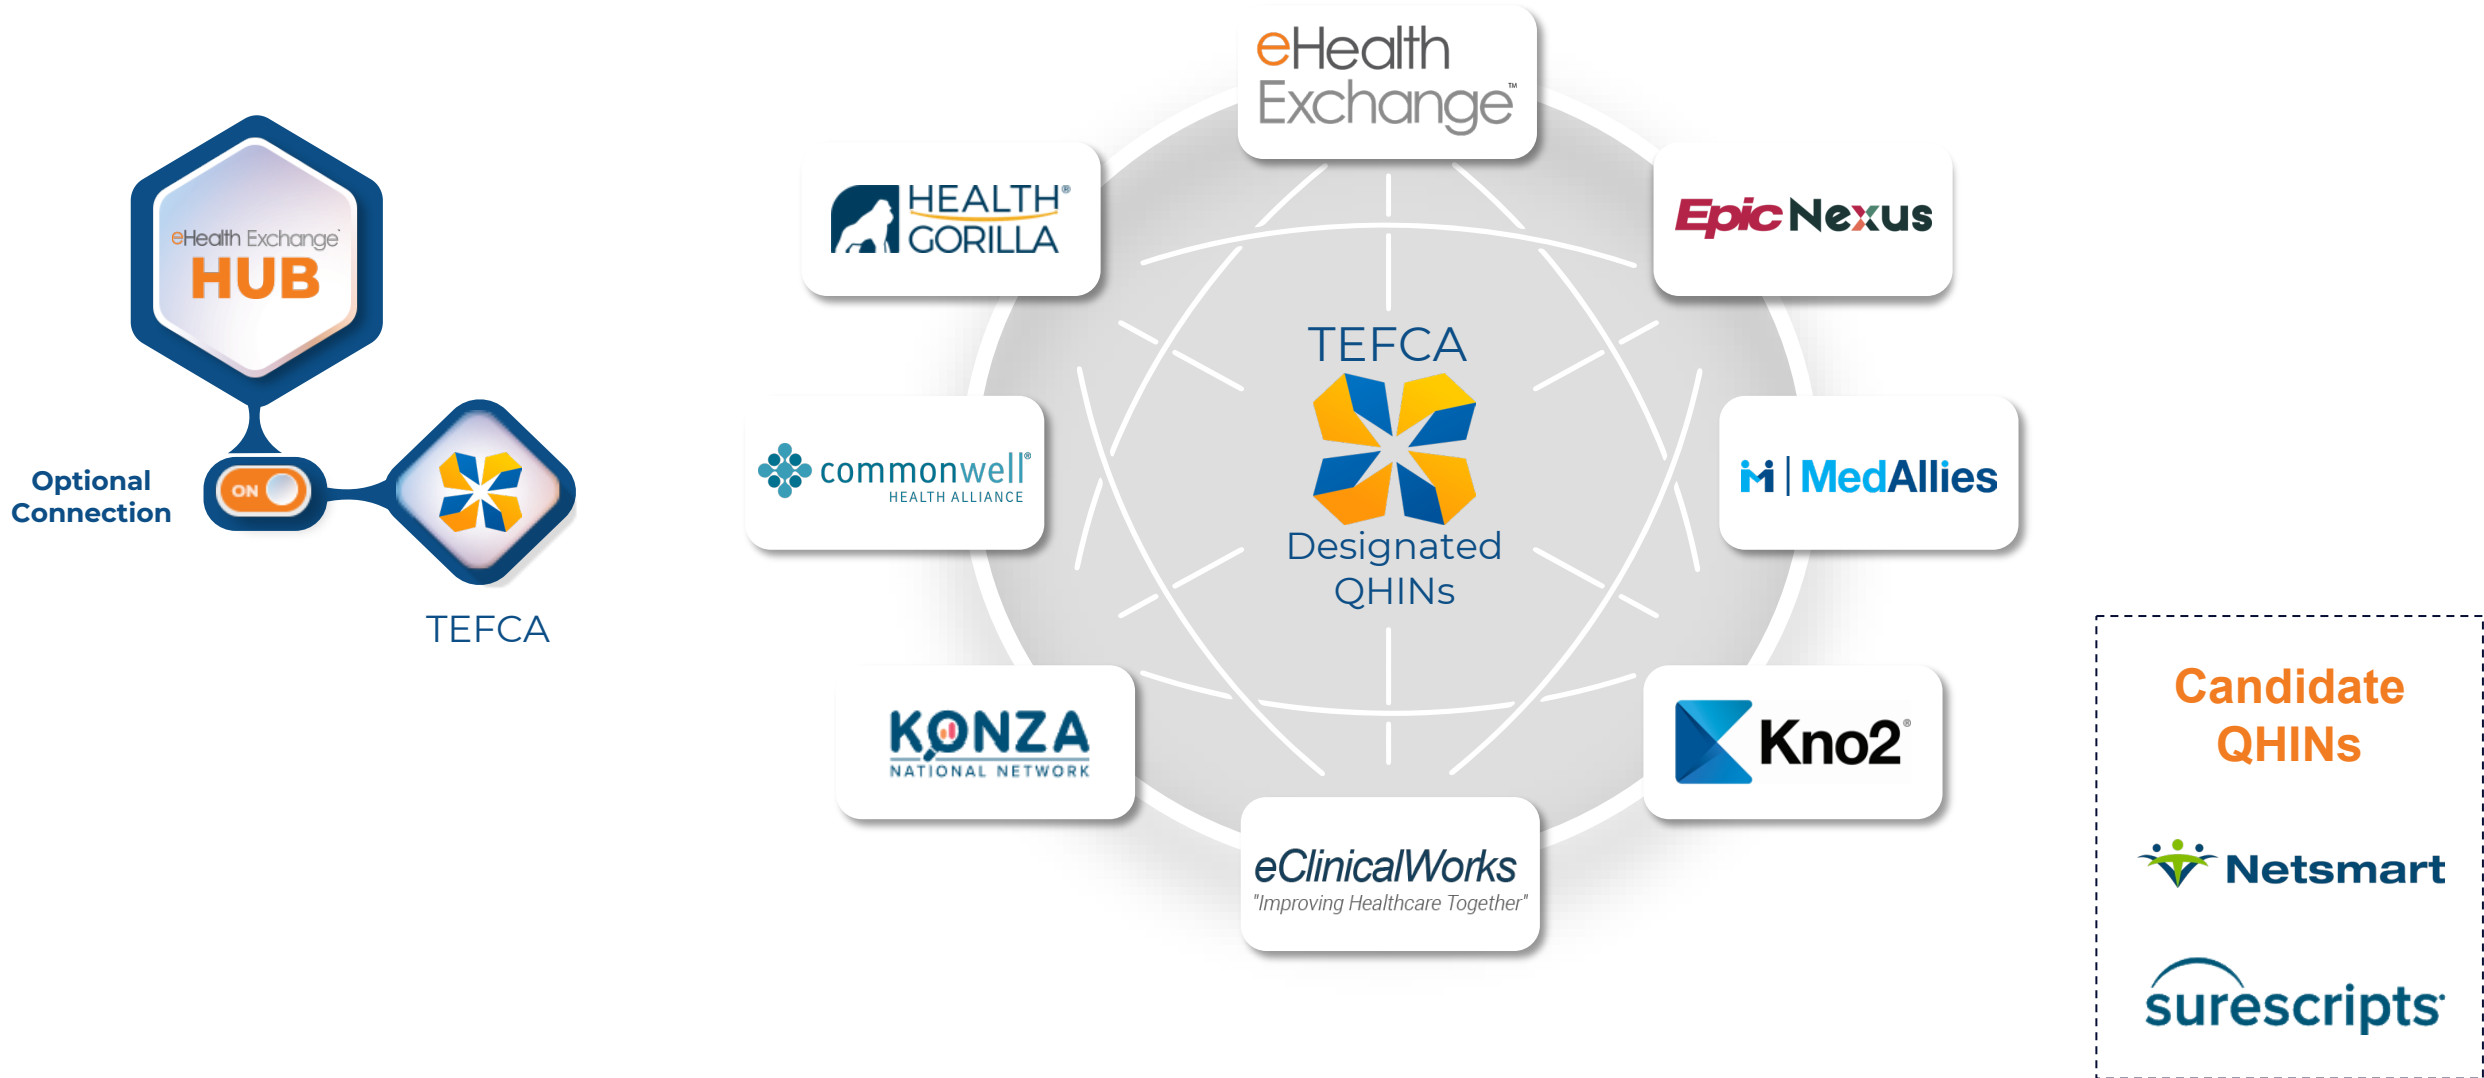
eHealth Exchange
HUB

Optional Connection

ON

TEFCA

eHealth Exchange™

HEALTH® GORILLA

Epic Nexus

commonwell® HEALTH ALLIANCE

TEFCA
Designated QHINs

MedAllies

KONZA NATIONAL NETWORK

Kno2®

eClinicalWorks
"Improving Healthcare Together"

Candidate QHINs

Netsmart

surescripts